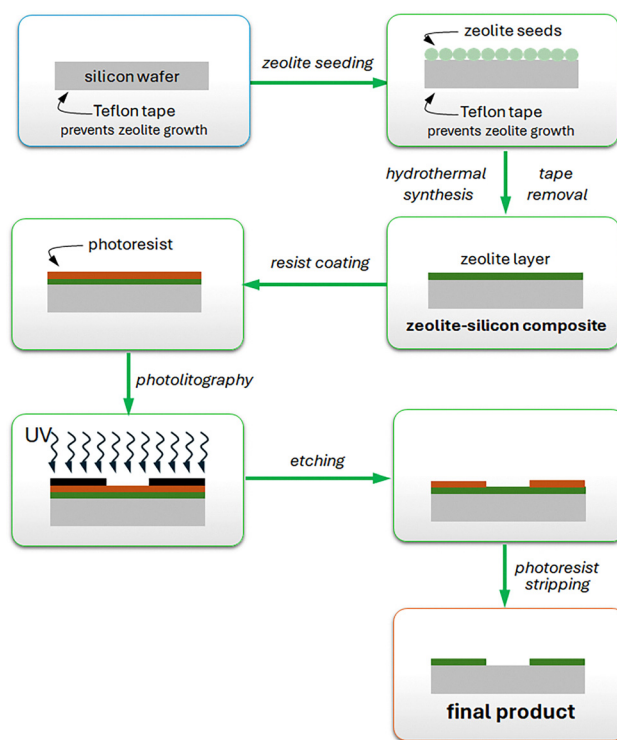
silicon wafer
Teflon tape
prevents zeolite growth

zeolite seeding

zeolite seeds
Teflon tape
prevents zeolite growth

hydrothermal synthesis

tape removal

photoresist

resist coating

zeolite layer
zeolite-silicon composite

photolitography

UV

etching

photoresist stripping

final product